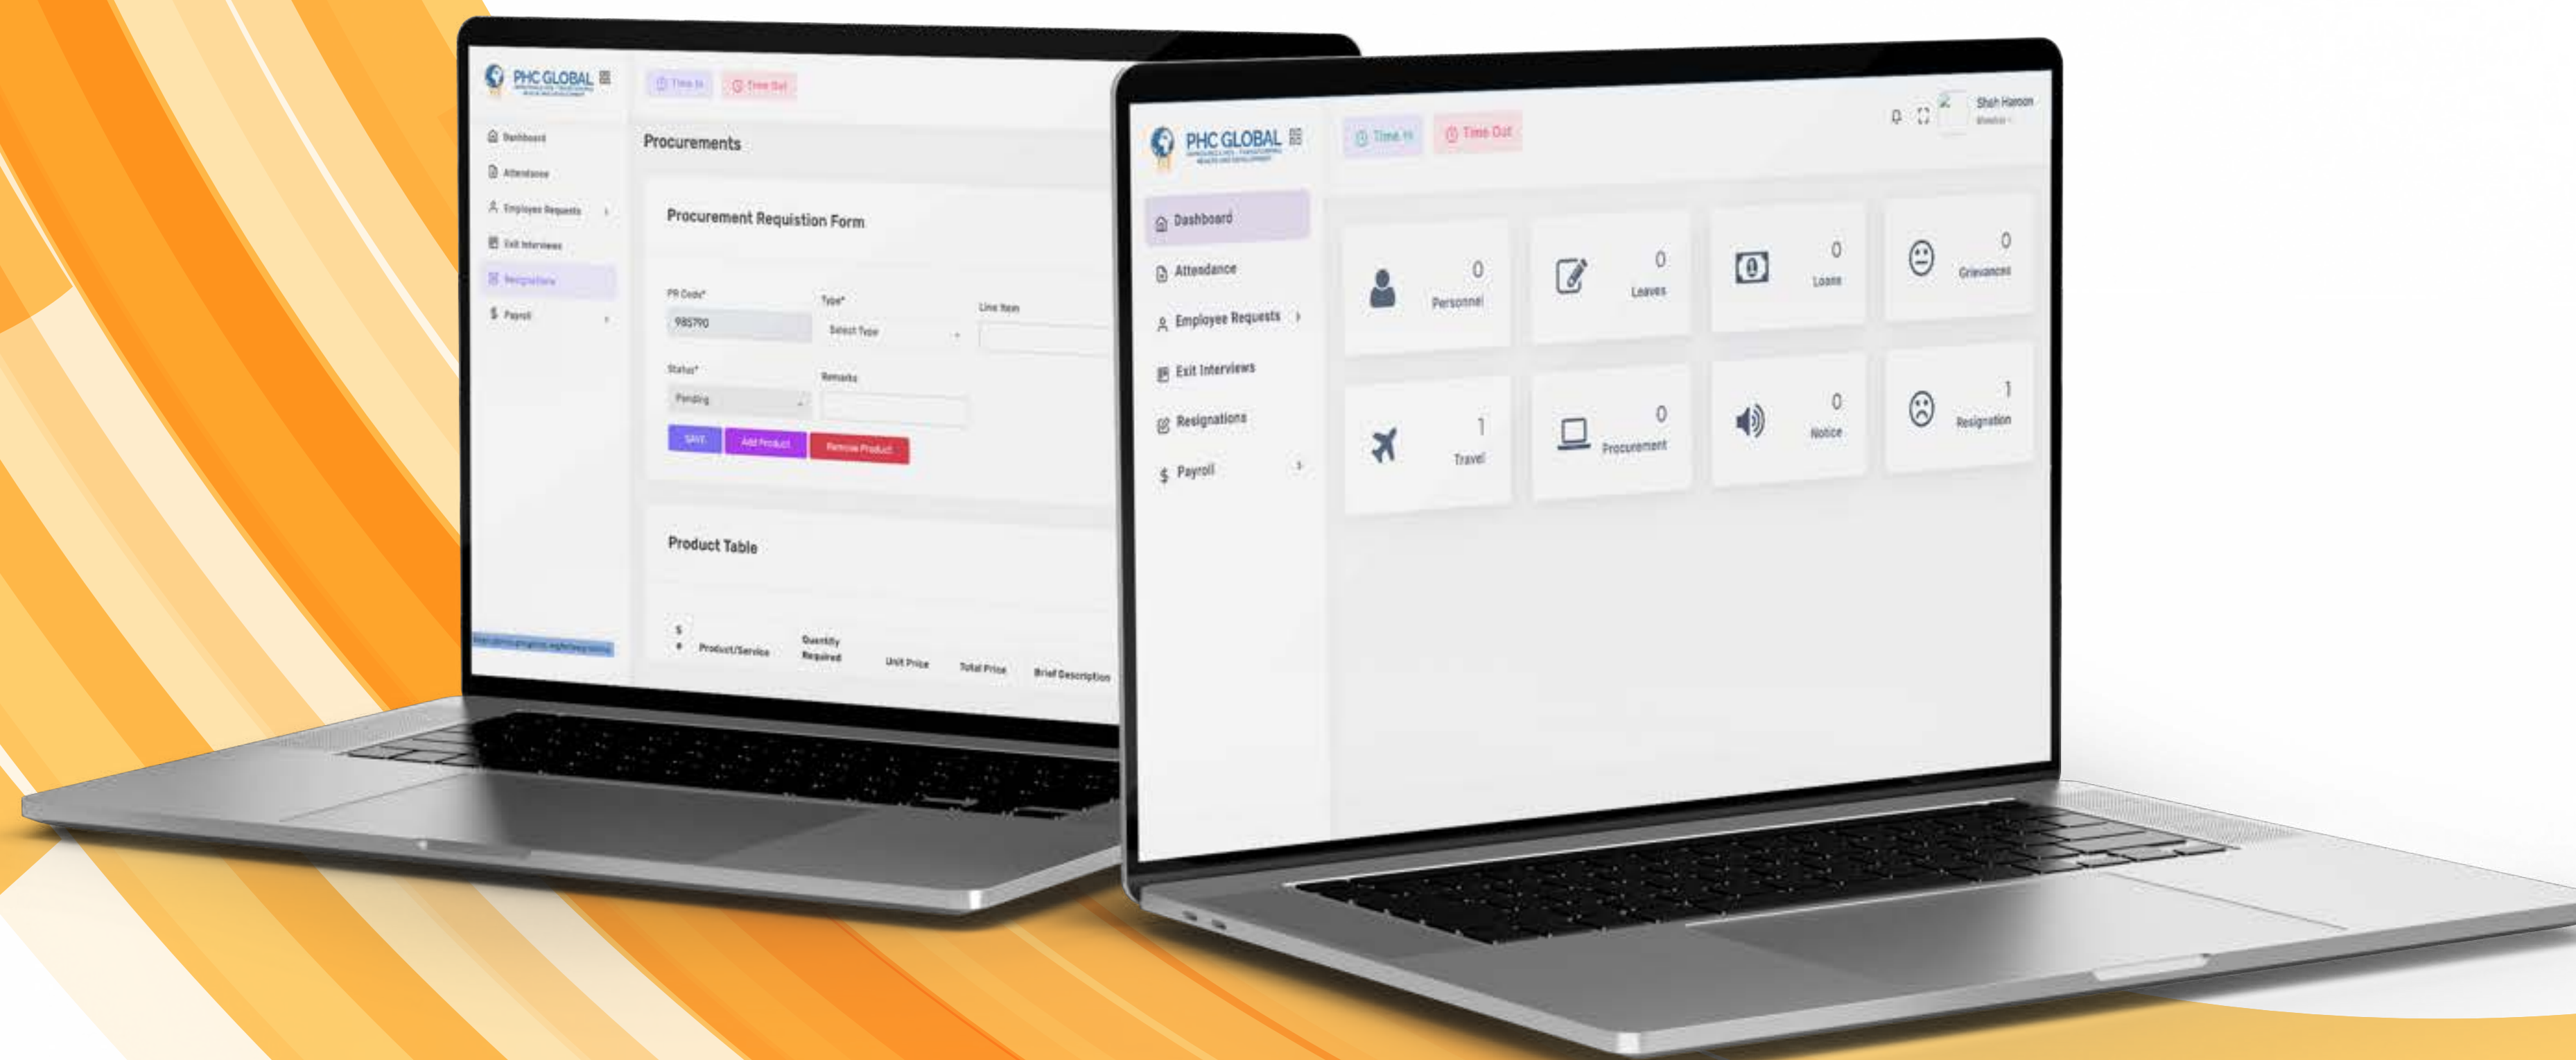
PHC GLOBAL

Time In
Time Out

Dashboard
Attendance
Employee Requests
Exit Interviews
Resignations
Payroll

Procurements

Procurement Requistion Form

PR Code*
985790
Type*
Select Type
Line Item
Status*
Pending
Remarks

SAVE
Add Product
Remove Product

Product Table

S #
Product/Service
Quantity Required
Unit Price
Total Price
Brief Description

PHC GLOBAL

Time In
Time Out

Shah Haroon

Dashboard
Attendance
Employee Requests
Exit Interviews
Resignations
Payroll

0
Personnel
0
Leaves
0
Loans
0
Grievances
1
Travel
0
Procurement
0
Notice
1
Resignation